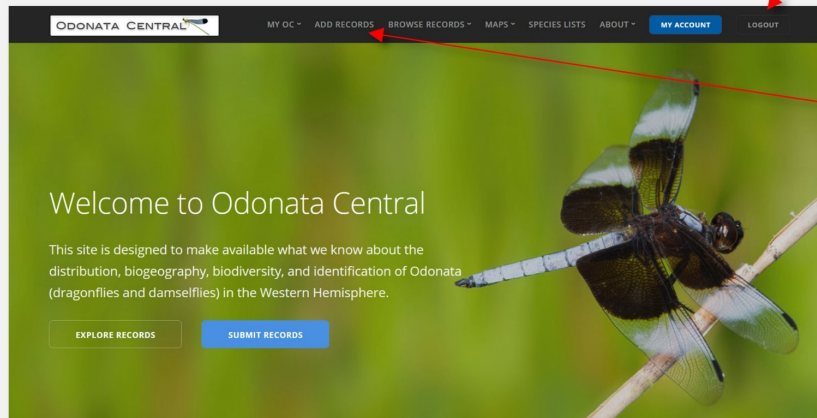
ODONATA CENTRAL

MY OC ADD RECORDS BROWSE RECORDS MAPS SPECIES LISTS ABOUT MY ACCOUNT LOGOUT

Welcome to Odonata Central

This site is designed to make available what we know about the distribution, biogeography, biodiversity, and identification of Odonata (dragonflies and damselflies) in the Western Hemisphere.

EXPLORE RECORDS

SUBMIT RECORDS